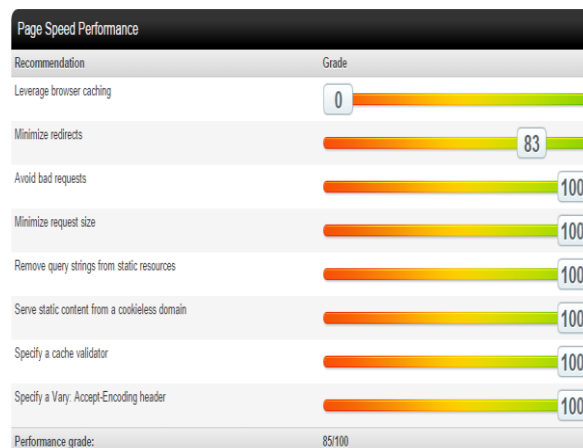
Page Speed Performance

| Recommendation | Grade |
|---|---|
| Leverage browser caching | 0 |
| Minimize redirects | 83 |
| Avoid bad requests | 100 |
| Minimize request size | 100 |
| Remove query strings from static resources | 100 |
| Serve static content from a cookieless domain | 100 |
| Specify a cache validator | 100 |
| Specify a Vary: Accept-Encoding header | 100 |
| Performance grade: | 85/100 |